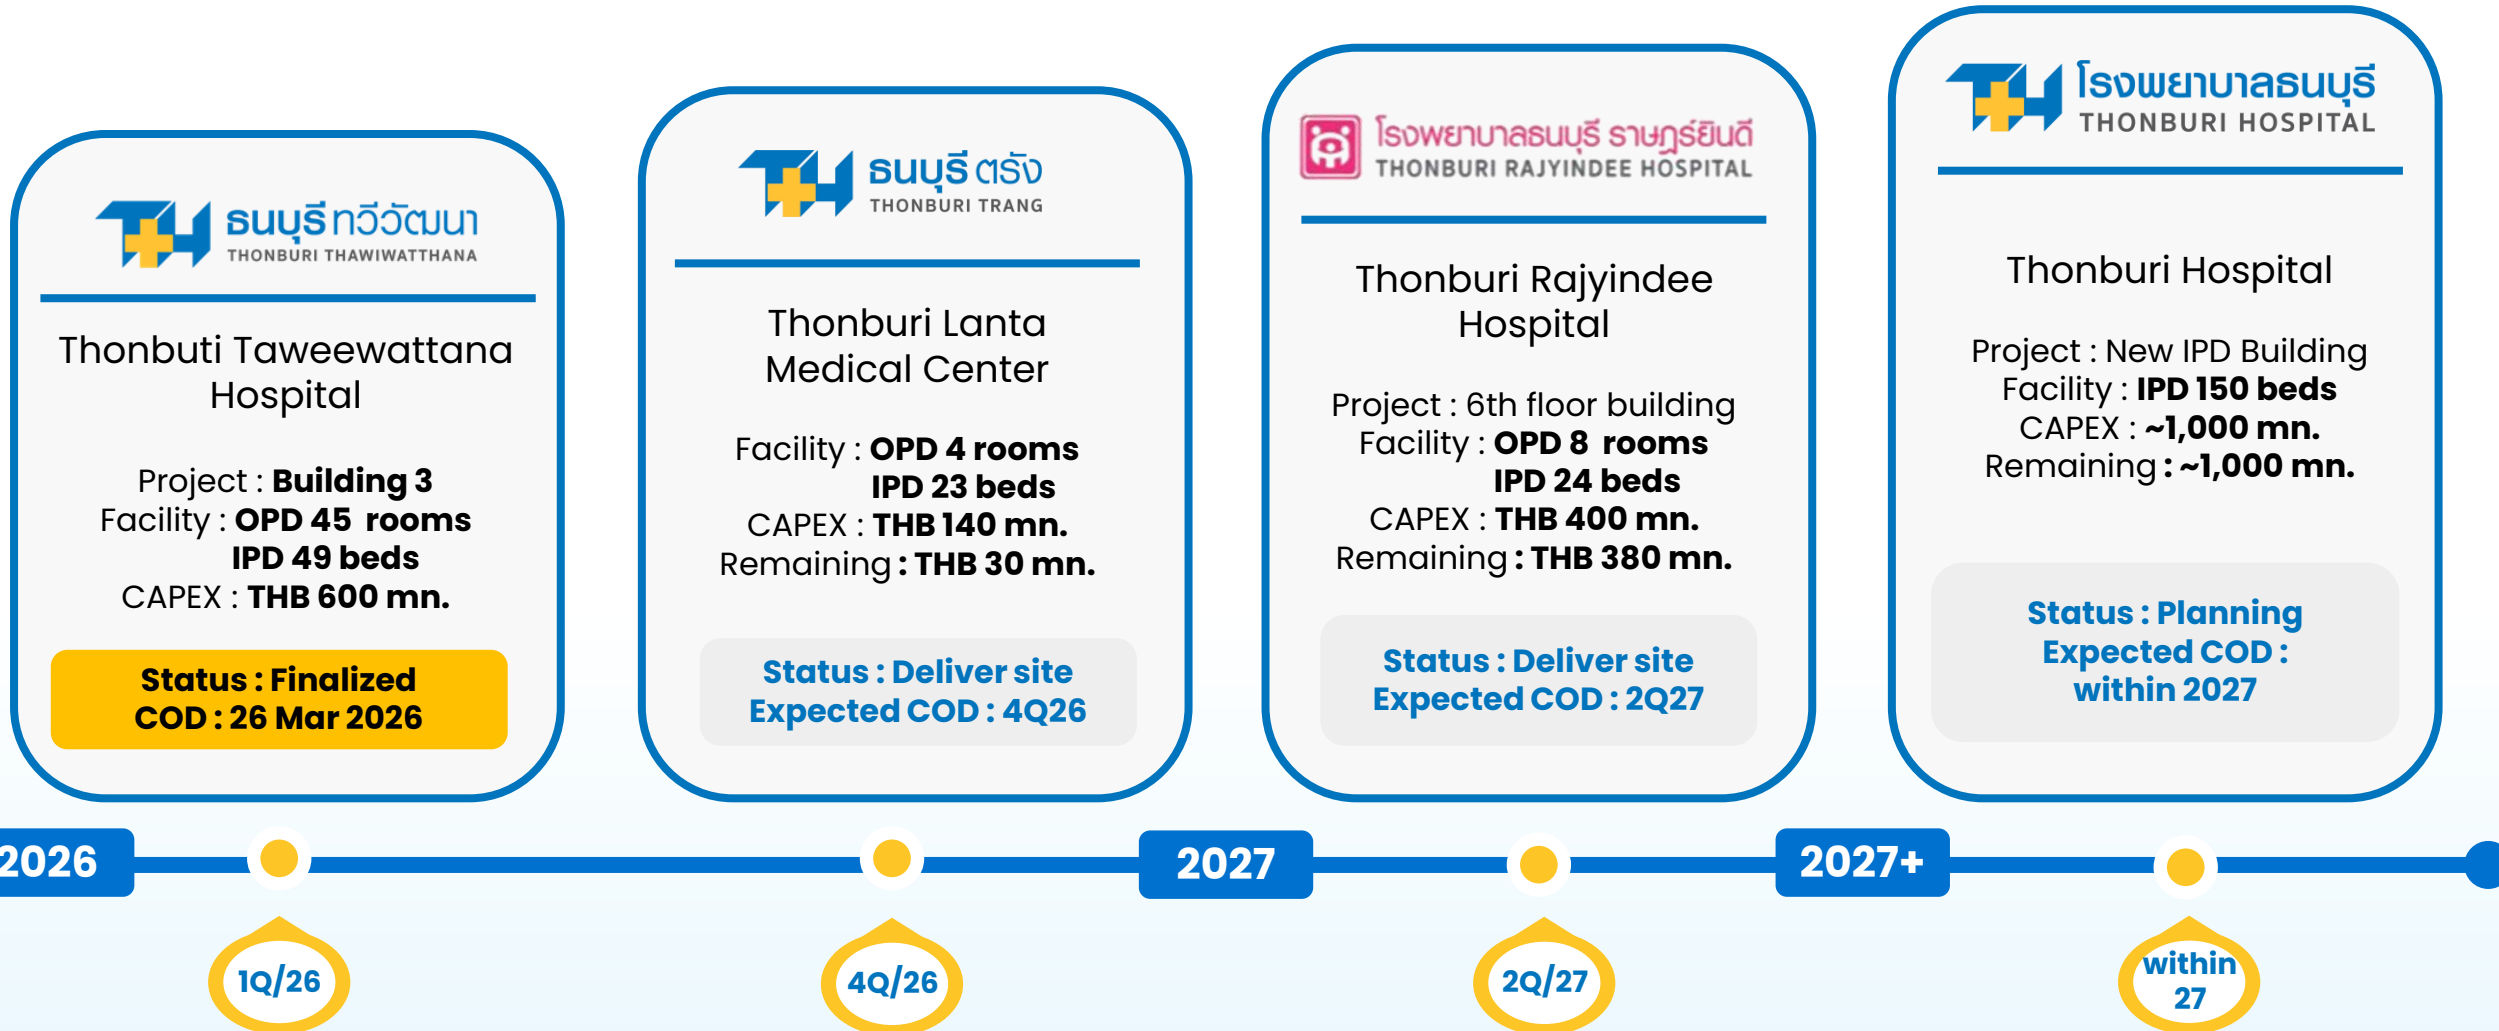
ธนบุรี ทวีวัฒนา
THONBURI THAWIWATTHANA

Thonbuti Taweewattana Hospital

Project : Building 3
Facility : OPD 45 rooms
IPD 49 beds
CAPEX : THB 600 mn.

Status : Finalized
COD : 26 Mar 2026

ธนบุรี ตรัง
THONBURI TRANG

Thonburi Lanta Medical Center

Facility : OPD 4 rooms
IPD 23 beds
CAPEX : THB 140 mn.
Remaining : THB 30 mn.

Status : Deliver site
Expected COD : 4Q26

โรงพยาบาลธนบุรี ราษฎร์ยินดี
THONBURI RAJYINDEE HOSPITAL

Thonburi Rajyindee Hospital

Project : 6th floor building
Facility : OPD 8 rooms
IPD 24 beds
CAPEX : THB 400 mn.
Remaining : THB 380 mn.

Status : Deliver site
Expected COD : 2Q27

โรงพยาบาลธนบุรี
THONBURI HOSPITAL

Thonburi Hospital

Project : New IPD Building
Facility : IPD 150 beds
CAPEX : ~1,000 mn.
Remaining : ~1,000 mn.

Status : Planning
Expected COD : within 2027

2026
1Q/26
4Q/26
2027
2Q/27
2027+
within 27